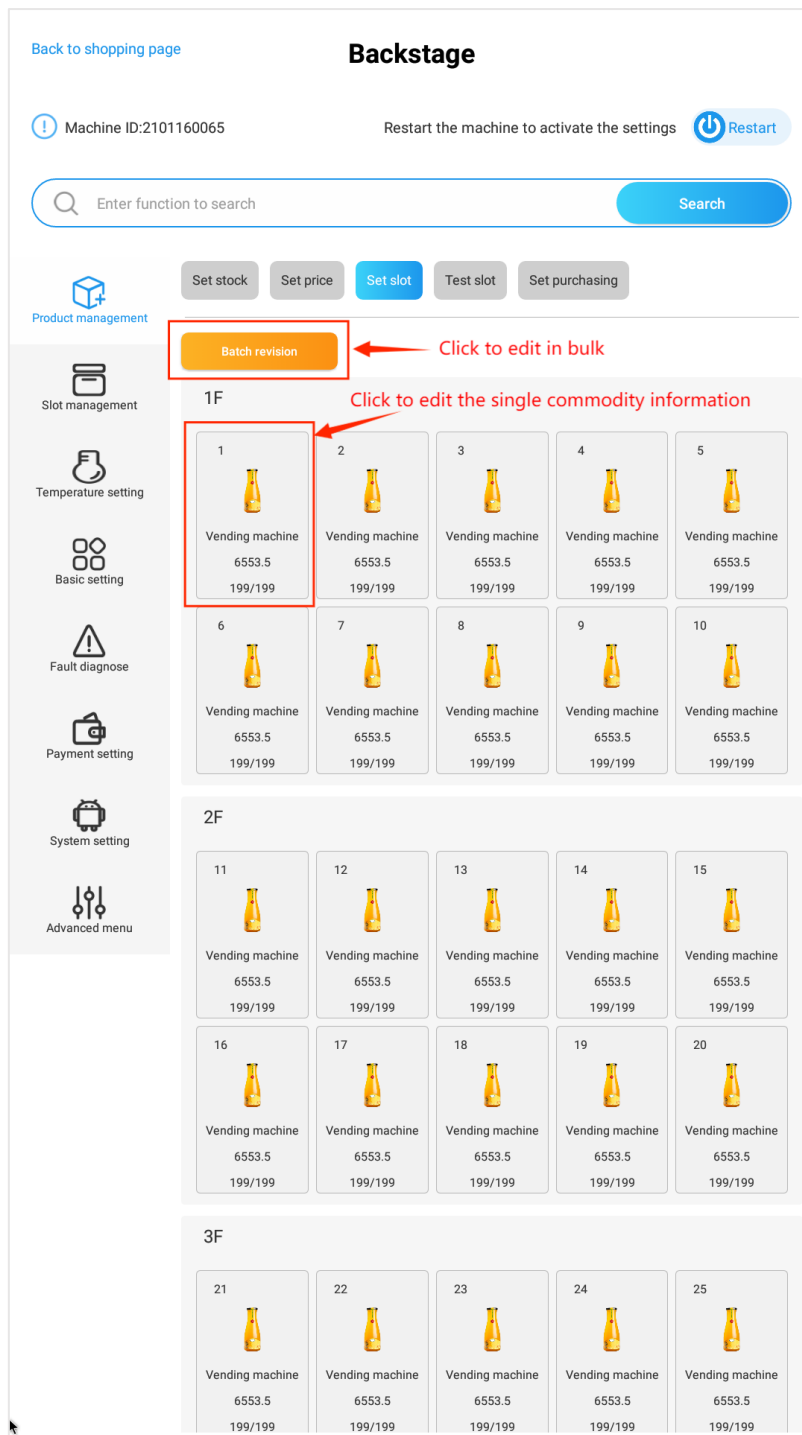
Back to shopping page

Backstage

Machine ID:2101160065

Restart the machine to activate the settings

Restart

Enter function to search

Search

Product management

Slot management

Temperature setting

Basic setting

Fault diagnose

Payment setting

System setting

Advanced menu

Set stock

Set price

Set slot

Test slot

Set purchasing

Batch revision

Click to edit in bulk

1F

Click to edit the single commodity information

1
Vending machine
6553.5
199/199

2
Vending machine
6553.5
199/199

3
Vending machine
6553.5
199/199

4
Vending machine
6553.5
199/199

5
Vending machine
6553.5
199/199

6
Vending machine
6553.5
199/199

7
Vending machine
6553.5
199/199

8
Vending machine
6553.5
199/199

9
Vending machine
6553.5
199/199

10
Vending machine
6553.5
199/199

2F

11
Vending machine
6553.5
199/199

12
Vending machine
6553.5
199/199

13
Vending machine
6553.5
199/199

14
Vending machine
6553.5
199/199

15
Vending machine
6553.5
199/199

16
Vending machine
6553.5
199/199

17
Vending machine
6553.5
199/199

18
Vending machine
6553.5
199/199

19
Vending machine
6553.5
199/199

20
Vending machine
6553.5
199/199

3F

21
Vending machine
6553.5
199/199

22
Vending machine
6553.5
199/199

23
Vending machine
6553.5
199/199

24
Vending machine
6553.5
199/199

25
Vending machine
6553.5
199/199